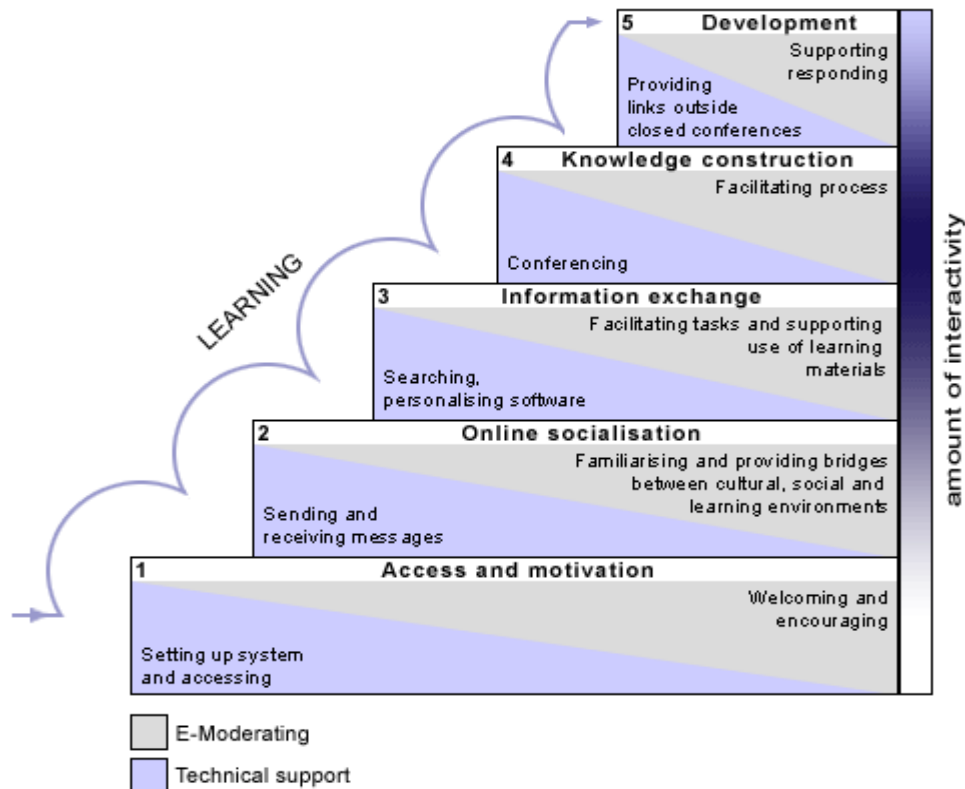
5 Development
Supporting responding
Providing links outside closed conferences

4 Knowledge construction
Facilitating process
Conferencing

3 Information exchange
Facilitating tasks and supporting use of learning materials
Searching, personalising software

2 Online socialisation
Familiarising and providing bridges between cultural, social and learning environments
Sending and receiving messages

1 Access and motivation
Welcoming and encouraging
Setting up system and accessing

LEARNING

amount of interactivity

E-Moderating
Technical support